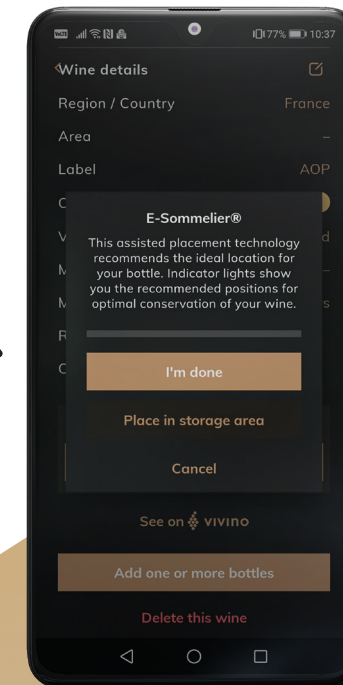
77% 10:37

Wine details

Region / Country France

Area –

Label AOP

C

V d

M

M s

R

C

E-Sommelier®

This assisted placement technology recommends the ideal location for your bottle. Indicator lights show you the recommended positions for optimal conservation of your wine.

I'm done

Place in storage area

Cancel

See on VIVINO

Add one or more bottles

Delete this wine